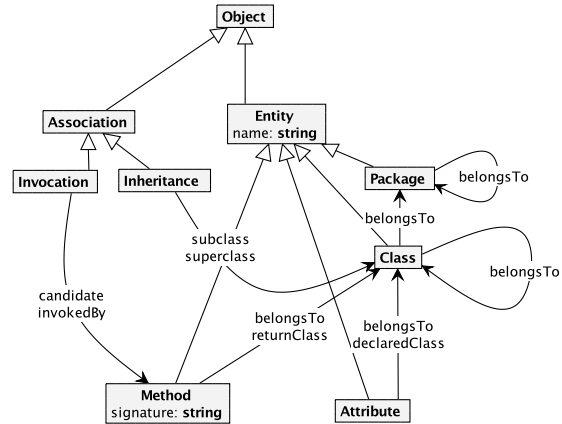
Object

Association

Entity
name: string

Invocation

Inheritance

Package

belongsTo

belongsTo

subclass
superclass

Class

belongsTo

candidate
invokedBy

belongsTo
returnClass

belongsTo
declaredClass

Method
signature: string

Attribute